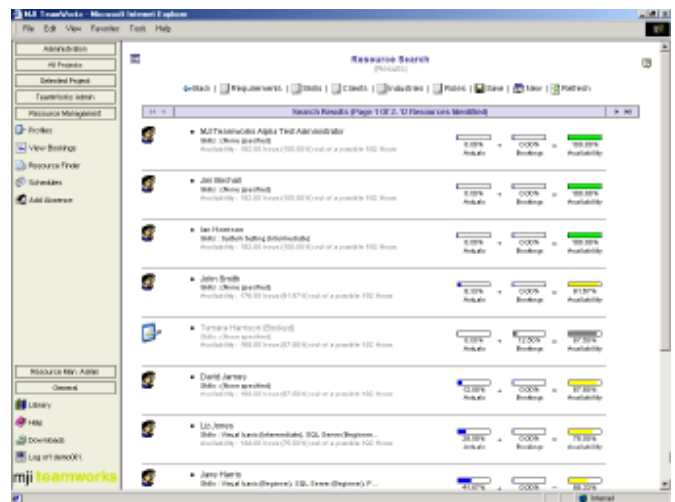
MJI TeamWorks - Microsoft Internet Explorer

File Edit View Favorites Tools Help

Administration

All Projects

Selected Project

TeamWorks Admin

Resource Management

Profiles

View Bookings

Resource Finder

Schedules

Add Absence

Resource Search
(Results)

Back | Requirements | Skills | Clients | Industries | Roles | Save | New | Refresh

Search Results (Page 1 Of 2, 12 Resources Identified)

• MJI Teamworks Alpha Test Administrator
Skills: (None specified)
Availability - 182.00 hours (100.00%) out of a possible 182 hours
0.00% Actuals + 0.00% Bookings = 100.00% Availability

• Jim Mitchell
Skills: (None specified)
Availability - 182.00 hours (100.00%) out of a possible 182 hours
0.00% Actuals + 0.00% Bookings = 100.00% Availability

• Ian Harrison
Skills: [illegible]
Availability - 182.00 hours (100.00%) out of a possible 182 hours
0.00% Actuals + 0.00% Bookings = 100.00% Availability

• John Smith
Skills: (None specified)
Availability - 176.00 hours (91.67%) out of a possible 192 hours
8.33% Actuals + 0.00% Bookings = 91.67% Availability

• Tamara Harrison (Booked)
Skills: (None specified)
Availability - 168.00 hours (87.50%) out of a possible 192 hours
0.00% Actuals + 12.50% Bookings = 87.50% Availability

Resource Man. Admin

General

Library

Help

Downloads

Log off demo001

mji teamworks

• David Jarvey
Skills: (None specified)
Availability - 168.00 hours (87.50%) out of a possible 192 hours
12.50% Actuals + 0.00% Bookings = 87.50% Availability

• Liz Jones
Skills: Visual basic (Intermediate), SQL Server (Beginner...
Availability - 144.00 hours (75.00%) out of a possible 192 hours
25.00% Actuals + 0.00% Bookings = 75.00% Availability

• Jane Harris
Skills: Visual basic (Beginner), SQL Server (Beginner), P...
41.67% + 0.00% = 58.33%

Internet